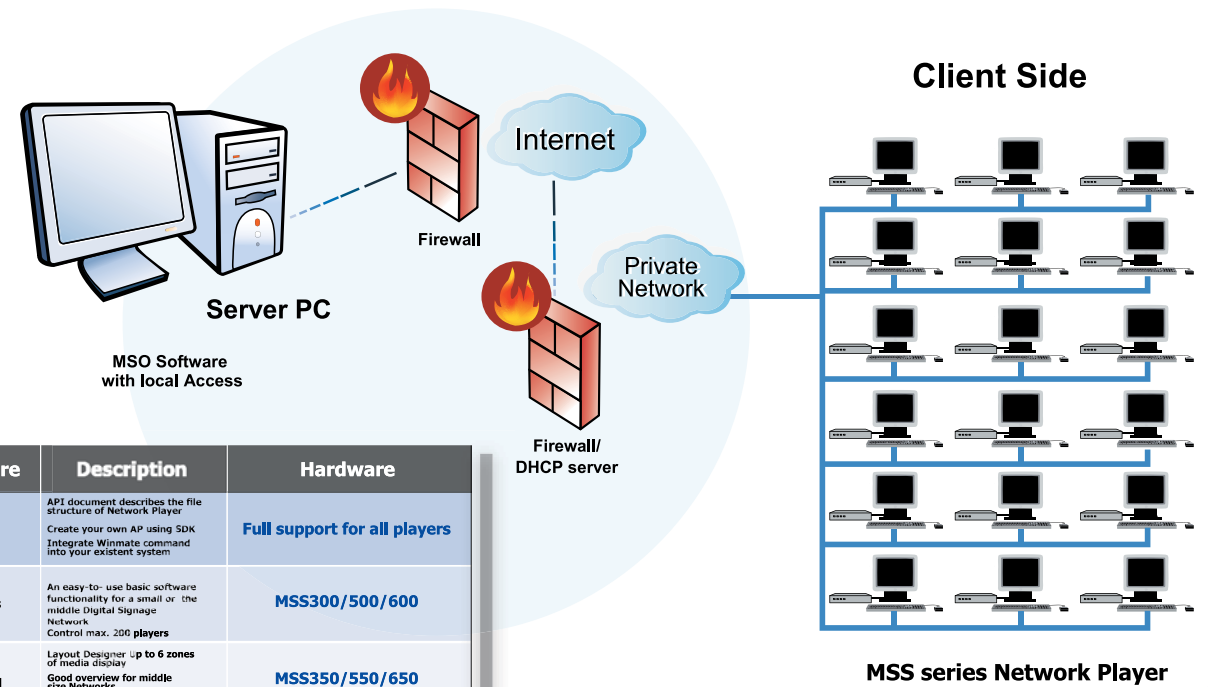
Client Side

Firewall

Internet

Private Network

Server PC

MSO Software with local Access

Firewall/ DHCP server

| re | Description | Hardware |
|---|---|---|
| | API document describes the file structure of Network Player<br>Create your own AP using SDK<br>Integrate Winmate command into your existent system | Full support for all players |
| s | An easy-to- use basic software functionality for a small or the middle Digital Signage Network<br>Control max. 200 players | MSS300/500/600 |
| | Layout Designer Up to 6 zones of media display<br>Good overview for middle size Networks | MSS350/550/650 |

MSS series Network Player